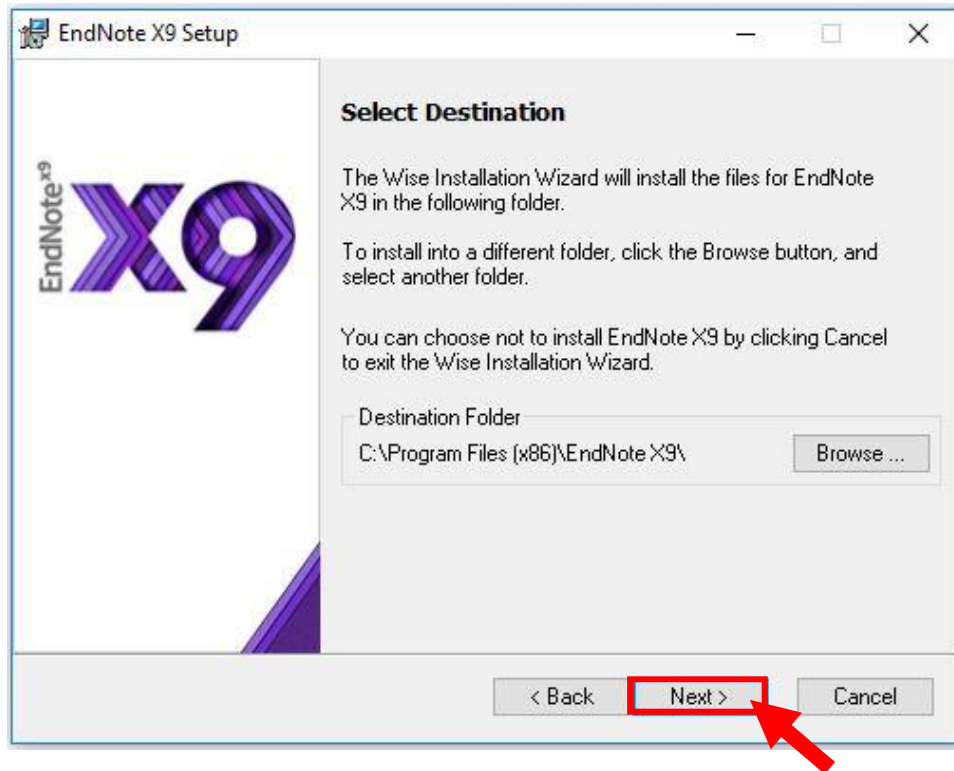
EndNote X9 Setup

EndNote$^{x9}$ X9

Select Destination

The Wise Installation Wizard will install the files for EndNote X9 in the following folder.

To install into a different folder, click the Browse button, and select another folder.

You can choose not to install EndNote X9 by clicking Cancel to exit the Wise Installation Wizard.

Destination Folder

C:\Program Files (x86)\EndNote X9\

Browse ...

< Back

Next >

Cancel